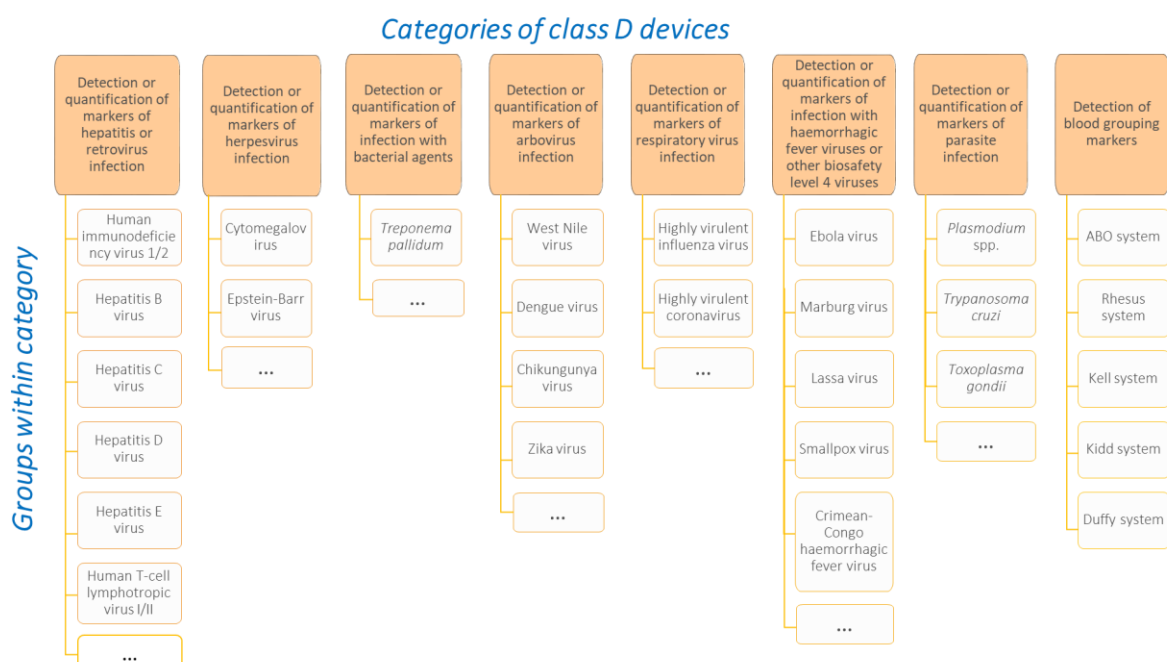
Categories of class D devices

Groups within category

Detection or quantification of markers of hepatitis or retrovirus infection

Human immunodeficiency virus 1/2

Hepatitis B virus

Hepatitis C virus

Hepatitis D virus

Hepatitis E virus

Human T-cell lymphotropic virus I/II

...

Detection or quantification of markers of herpesvirus infection

Cytomegalovirus

Epstein-Barr virus

...

Detection or quantification of markers of infection with bacterial agents

Treponema pallidum

...

Detection or quantification of markers of arbovirus infection

West Nile virus

Dengue virus

Chikungunya virus

Zika virus

...

Detection or quantification of markers of respiratory virus infection

Highly virulent influenza virus

Highly virulent coronavirus

...

Detection or quantification of markers of infection with haemorrhagic fever viruses or other biosafety level 4 viruses

Ebola virus

Marburg virus

Lassa virus

Smallpox virus

Crimean-Congo haemorrhagic fever virus

...

Detection or quantification of markers of parasite infection

Plasmodium spp.

Trypanosoma cruzi

Toxoplasma gondii

...

Detection of blood grouping markers

ABO system

Rhesus system

Kell system

Kidd system

Duffy system